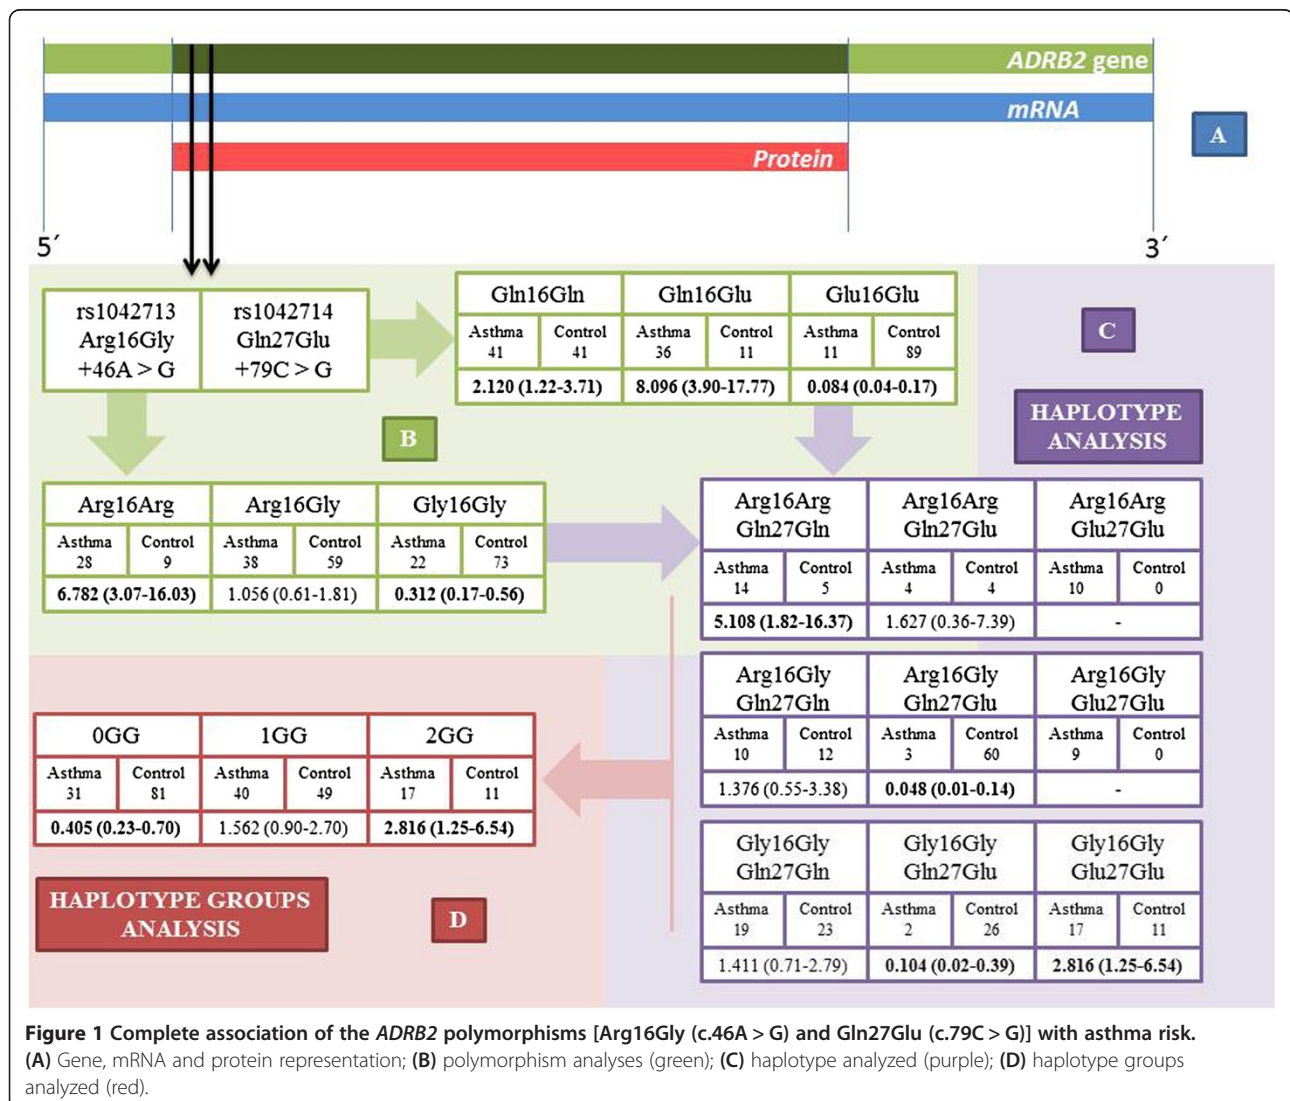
ADRB2 gene

mRNA

Protein

A

5′

3′

| rs1042713 Arg16Gly +46A > G | rs1042714 Gln27Glu +79C > G |
|---|---|

| Gln16Gln | | Gln16Glu | | Glu16Glu | |
|---|---|---|---|---|---|
| Asthma 41 | Control 41 | Asthma 36 | Control 11 | Asthma 11 | Control 89 |
| 2.120 (1.22-3.71) | | 8.096 (3.90-17.77) | | 0.084 (0.04-0.17) | |

C

HAPLOTYPE ANALYSIS

B

| Arg16Arg | | Arg16Gly | | Gly16Gly | |
|---|---|---|---|---|---|
| Asthma 28 | Control 9 | Asthma 38 | Control 59 | Asthma 22 | Control 73 |
| 6.782 (3.07-16.03) | | 1.056 (0.61-1.81) | | 0.312 (0.17-0.56) | |

| Arg16Arg Gln27Gln | | Arg16Arg Gln27Glu | | Arg16Arg Glu27Glu | |
|---|---|---|---|---|---|
| Asthma 14 | Control 5 | Asthma 4 | Control 4 | Asthma 10 | Control 0 |
| 5.108 (1.82-16.37) | | 1.627 (0.36-7.39) | | - | |

| Arg16Gly Gln27Gln | | Arg16Gly Gln27Glu | | Arg16Gly Glu27Glu | |
|---|---|---|---|---|---|
| Asthma 10 | Control 12 | Asthma 3 | Control 60 | Asthma 9 | Control 0 |
| 1.376 (0.55-3.38) | | 0.048 (0.01-0.14) | | - | |

| 0GG | | 1GG | | 2GG | |
|---|---|---|---|---|---|
| Asthma 31 | Control 81 | Asthma 40 | Control 49 | Asthma 17 | Control 11 |
| 0.405 (0.23-0.70) | | 1.562 (0.90-2.70) | | 2.816 (1.25-6.54) | |

| Gly16Gly Gln27Gln | | Gly16Gly Gln27Glu | | Gly16Gly Glu27Glu | |
|---|---|---|---|---|---|
| Asthma 19 | Control 23 | Asthma 2 | Control 26 | Asthma 17 | Control 11 |
| 1.411 (0.71-2.79) | | 0.104 (0.02-0.39) | | 2.816 (1.25-6.54) | |

HAPLOTYPE GROUPS ANALYSIS

D

Figure 1 Complete association of the ADRB2 polymorphisms [Arg16Gly (c.46A > G) and Gln27Glu (c.79C > G)] with asthma risk. (A) Gene, mRNA and protein representation; (B) polymorphism analyses (green); (C) haplotype analyzed (purple); (D) haplotype groups analyzed (red).